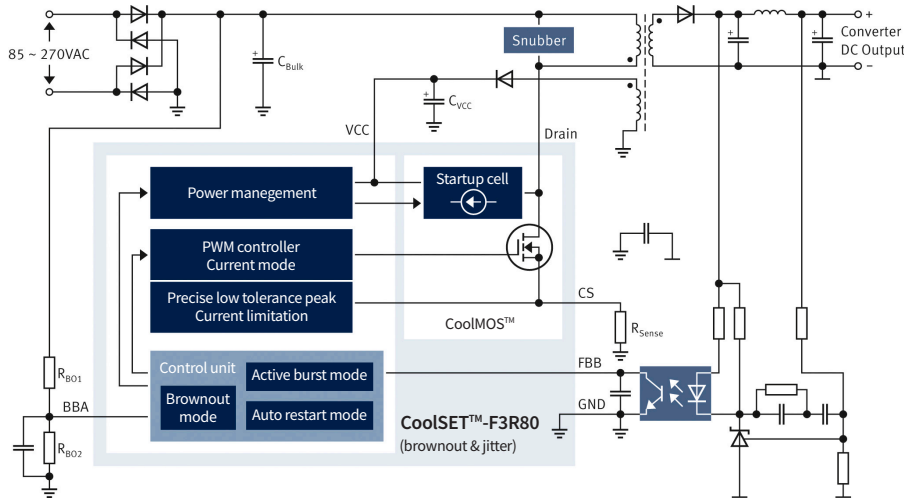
85 ~ 270VAC

$C_{Bulk}$

Snubber

Converter DC Output
+
–

$C_{VCC}$

VCC

Drain

Power manegement

Startup cell

PWM controller Current mode

Precise low tolerance peak Current limitation

CoolMOS$^{TM}$

CS

$R_{Sense}$

$R_{BO1}$

BBA

$R_{BO2}$

Control unit

Brownout mode

Active burst mode

Auto restart mode

FBB

GND

CoolSET$^{TM}$-F3R80
(brownout & jitter)